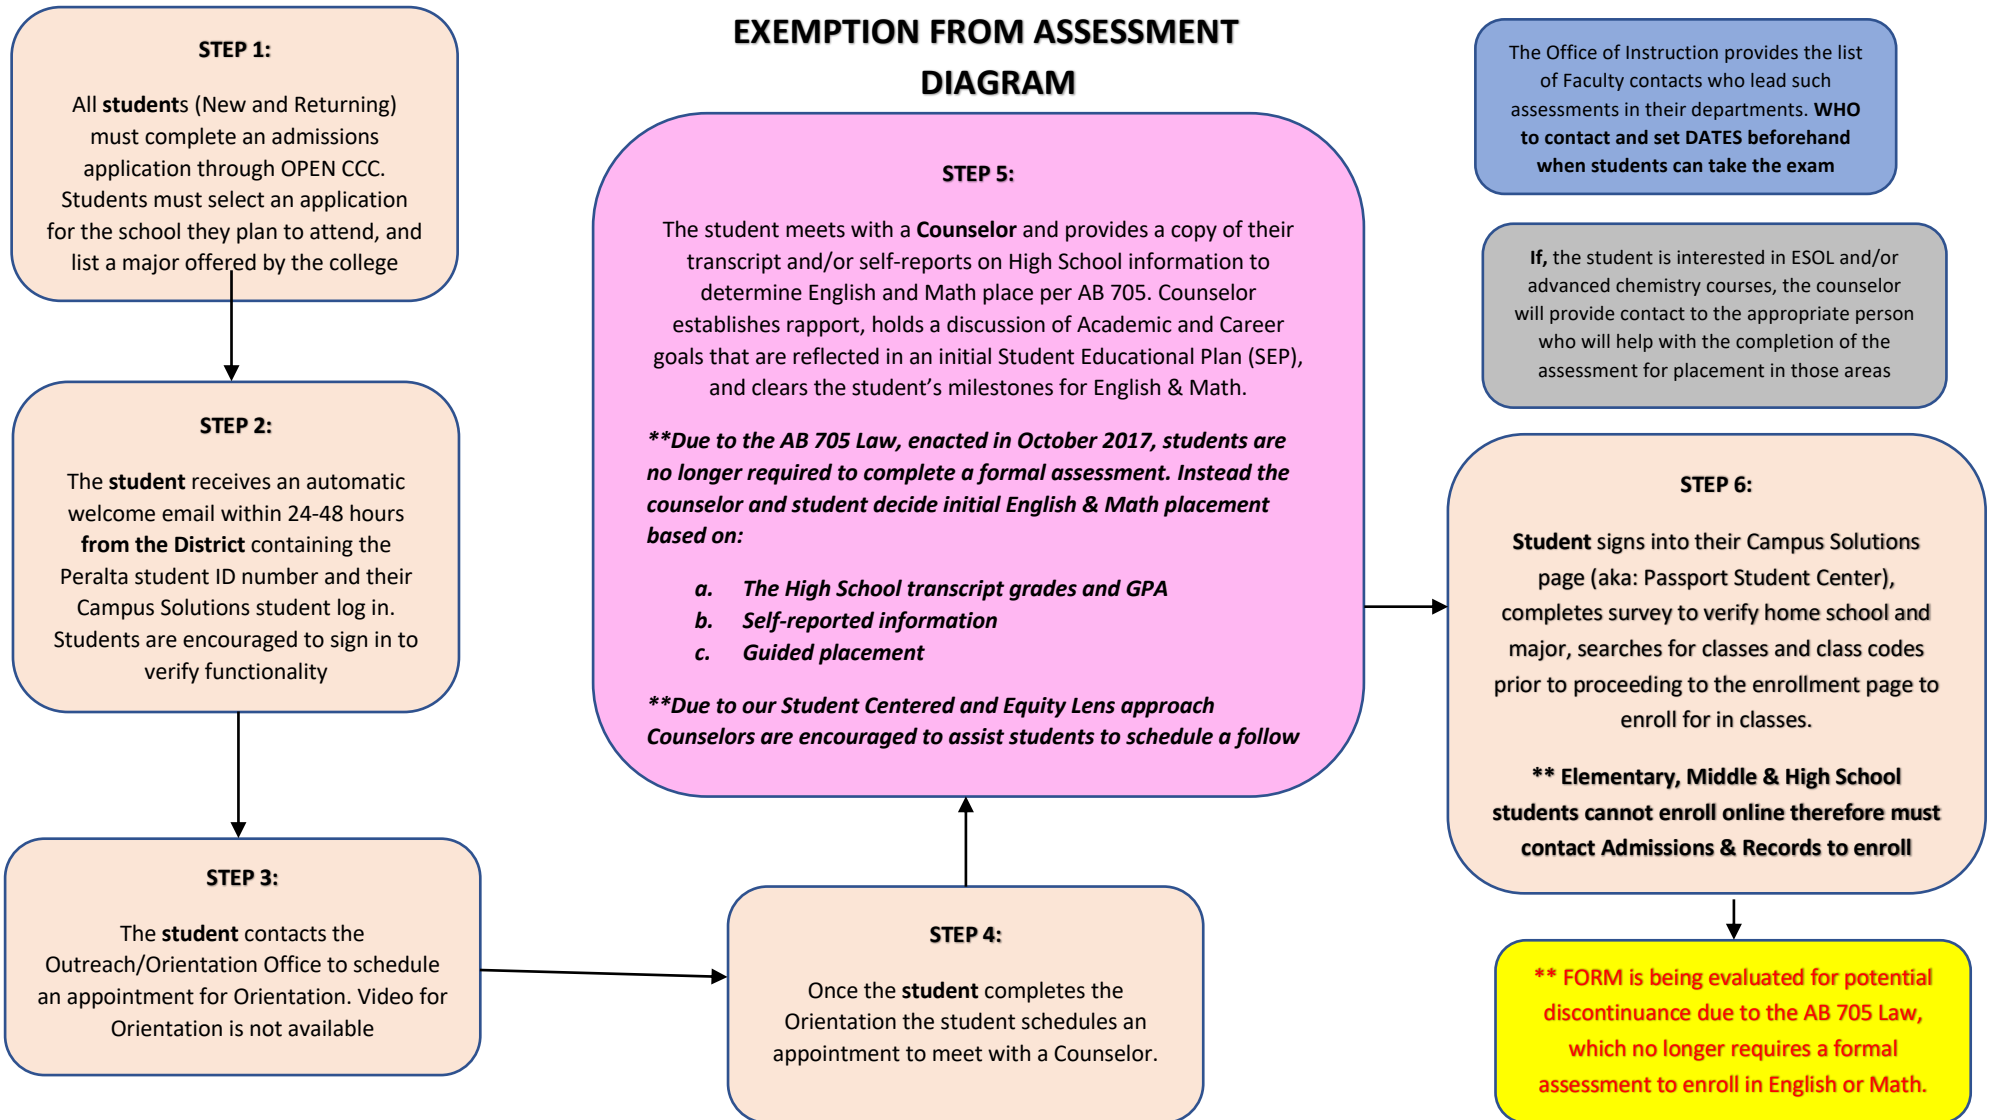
STEP 1:

All students (New and Returning) must complete an admissions application through OPEN CCC. Students must select an application for the school they plan to attend, and list a major offered by the college

STEP 2:

The student receives an automatic welcome email within 24-48 hours from the District containing the Peralta student ID number and their Campus Solutions student log in. Students are encouraged to sign in to verify functionality

STEP 3:

The student contacts the Outreach/Orientation Office to schedule an appointment for Orientation. Video for Orientation is not available

EXEMPTION FROM ASSESSMENT DIAGRAM

STEP 5:

The student meets with a Counselor and provides a copy of their transcript and/or self-reports on High School information to determine English and Math place per AB 705. Counselor establishes rapport, holds a discussion of Academic and Career goals that are reflected in an initial Student Educational Plan (SEP), and clears the student's milestones for English & Math.

**Due to the AB 705 Law, enacted in October 2017, students are no longer required to complete a formal assessment. Instead the counselor and student decide initial English & Math placement based on:

a. The High School transcript grades and GPA
b. Self-reported information
c. Guided placement

**Due to our Student Centered and Equity Lens approach Counselors are encouraged to assist students to schedule a follow

STEP 4:

Once the student completes the Orientation the student schedules an appointment to meet with a Counselor.

The Office of Instruction provides the list of Faculty contacts who lead such assessments in their departments. WHO to contact and set DATES beforehand when students can take the exam

If, the student is interested in ESOL and/or advanced chemistry courses, the counselor will provide contact to the appropriate person who will help with the completion of the assessment for placement in those areas

STEP 6:

Student signs into their Campus Solutions page (aka: Passport Student Center), completes survey to verify home school and major, searches for classes and class codes prior to proceeding to the enrollment page to enroll for in classes.

** Elementary, Middle & High School students cannot enroll online therefore must contact Admissions & Records to enroll

** FORM is being evaluated for potential discontinuance due to the AB 705 Law, which no longer requires a formal assessment to enroll in English or Math.